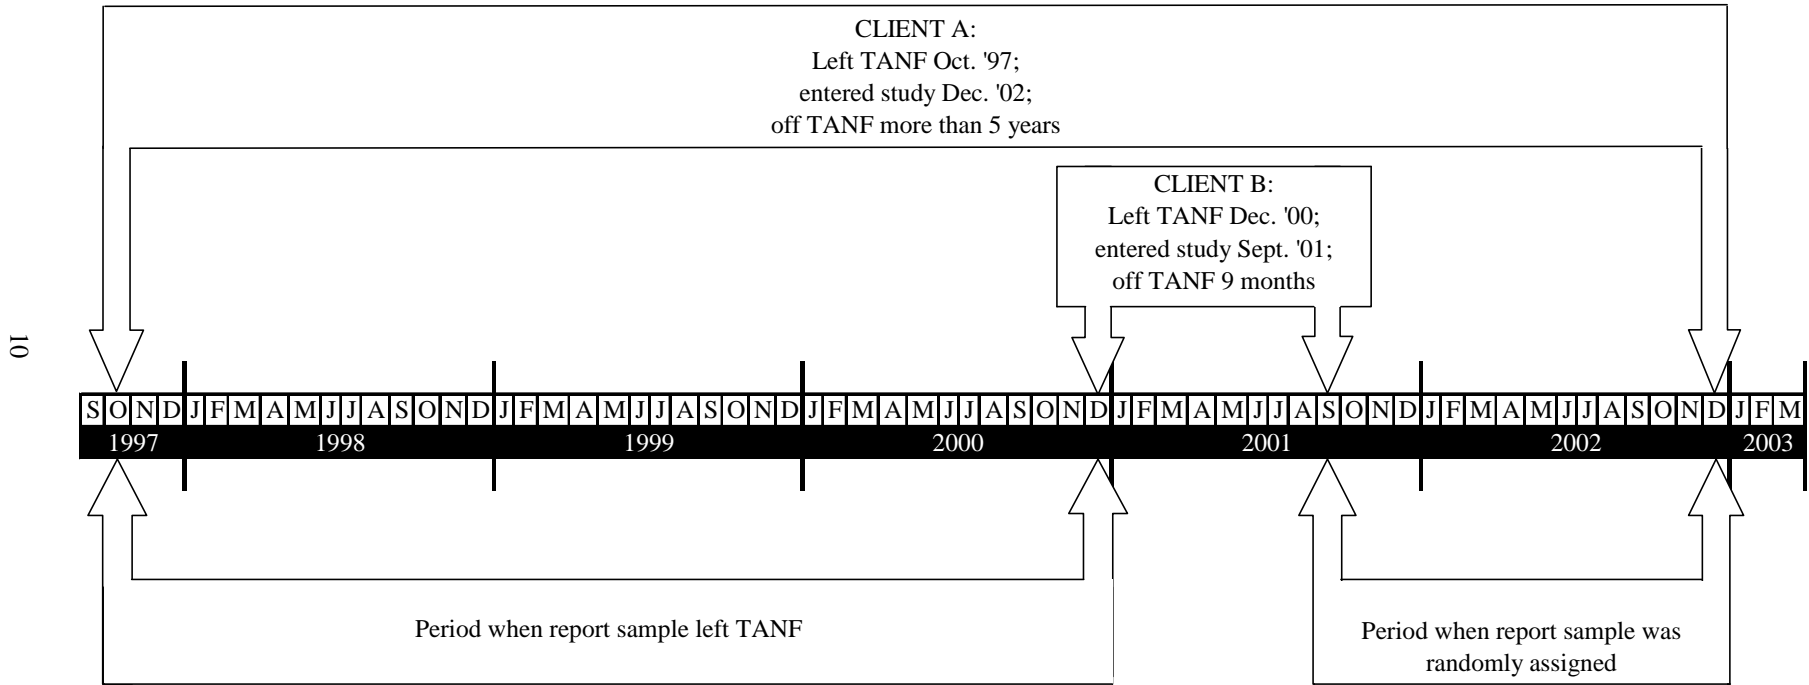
CLIENT A:
Left TANF Oct. '97;
entered study Dec. '02;
off TANF more than 5 years

CLIENT B:
Left TANF Dec. '00;
entered study Sept. '01;
off TANF 9 months

10

S O N D J F M A M J J A S O N D J F M A M J J A S O N D J F M A M J J A S O N D J F M A M J J A S O N D J F M A M J J A S O N D J F M

1997 1998 1999 2000 2001 2002 2003

Period when report sample left TANF

Period when report sample was randomly assigned